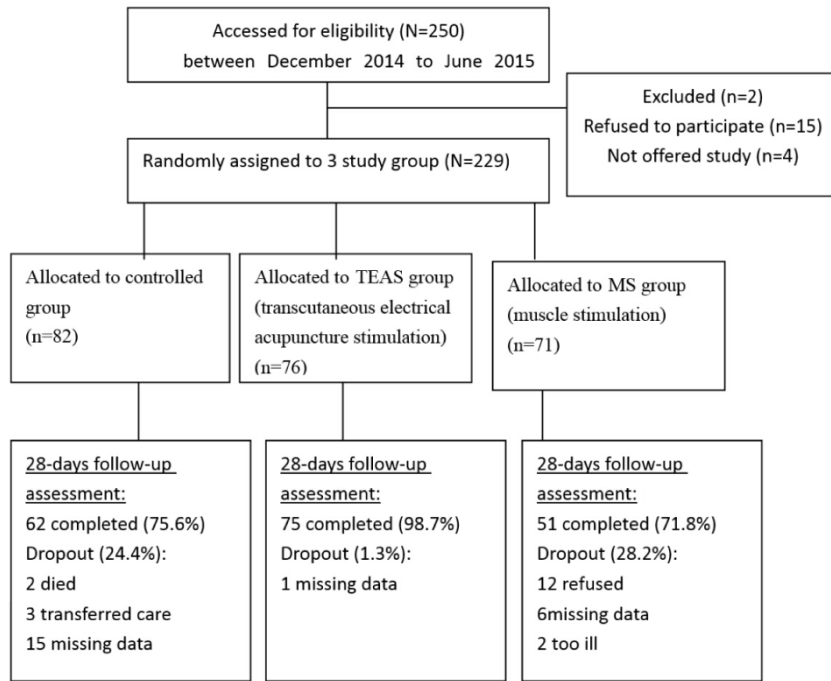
Accessed for eligibility (N=250) between December 2014 to June 2015

Excluded (n=2)
Refused to participate (n=15)
Not offered study (n=4)

Randomly assigned to 3 study group (N=229)

Allocated to controlled group (n=82)

Allocated to TEAS group (transcutaneous electrical acupuncture stimulation) (n=76)

Allocated to MS group (muscle stimulation) (n=71)

28-days follow-up assessment:
62 completed (75.6%)
Dropout (24.4%):
2 died
3 transferred care
15 missing data

28-days follow-up assessment:
75 completed (98.7%)
Dropout (1.3%):
1 missing data

28-days follow-up assessment:
51 completed (71.8%)
Dropout (28.2%):
12 refused
6missing data
2 too ill